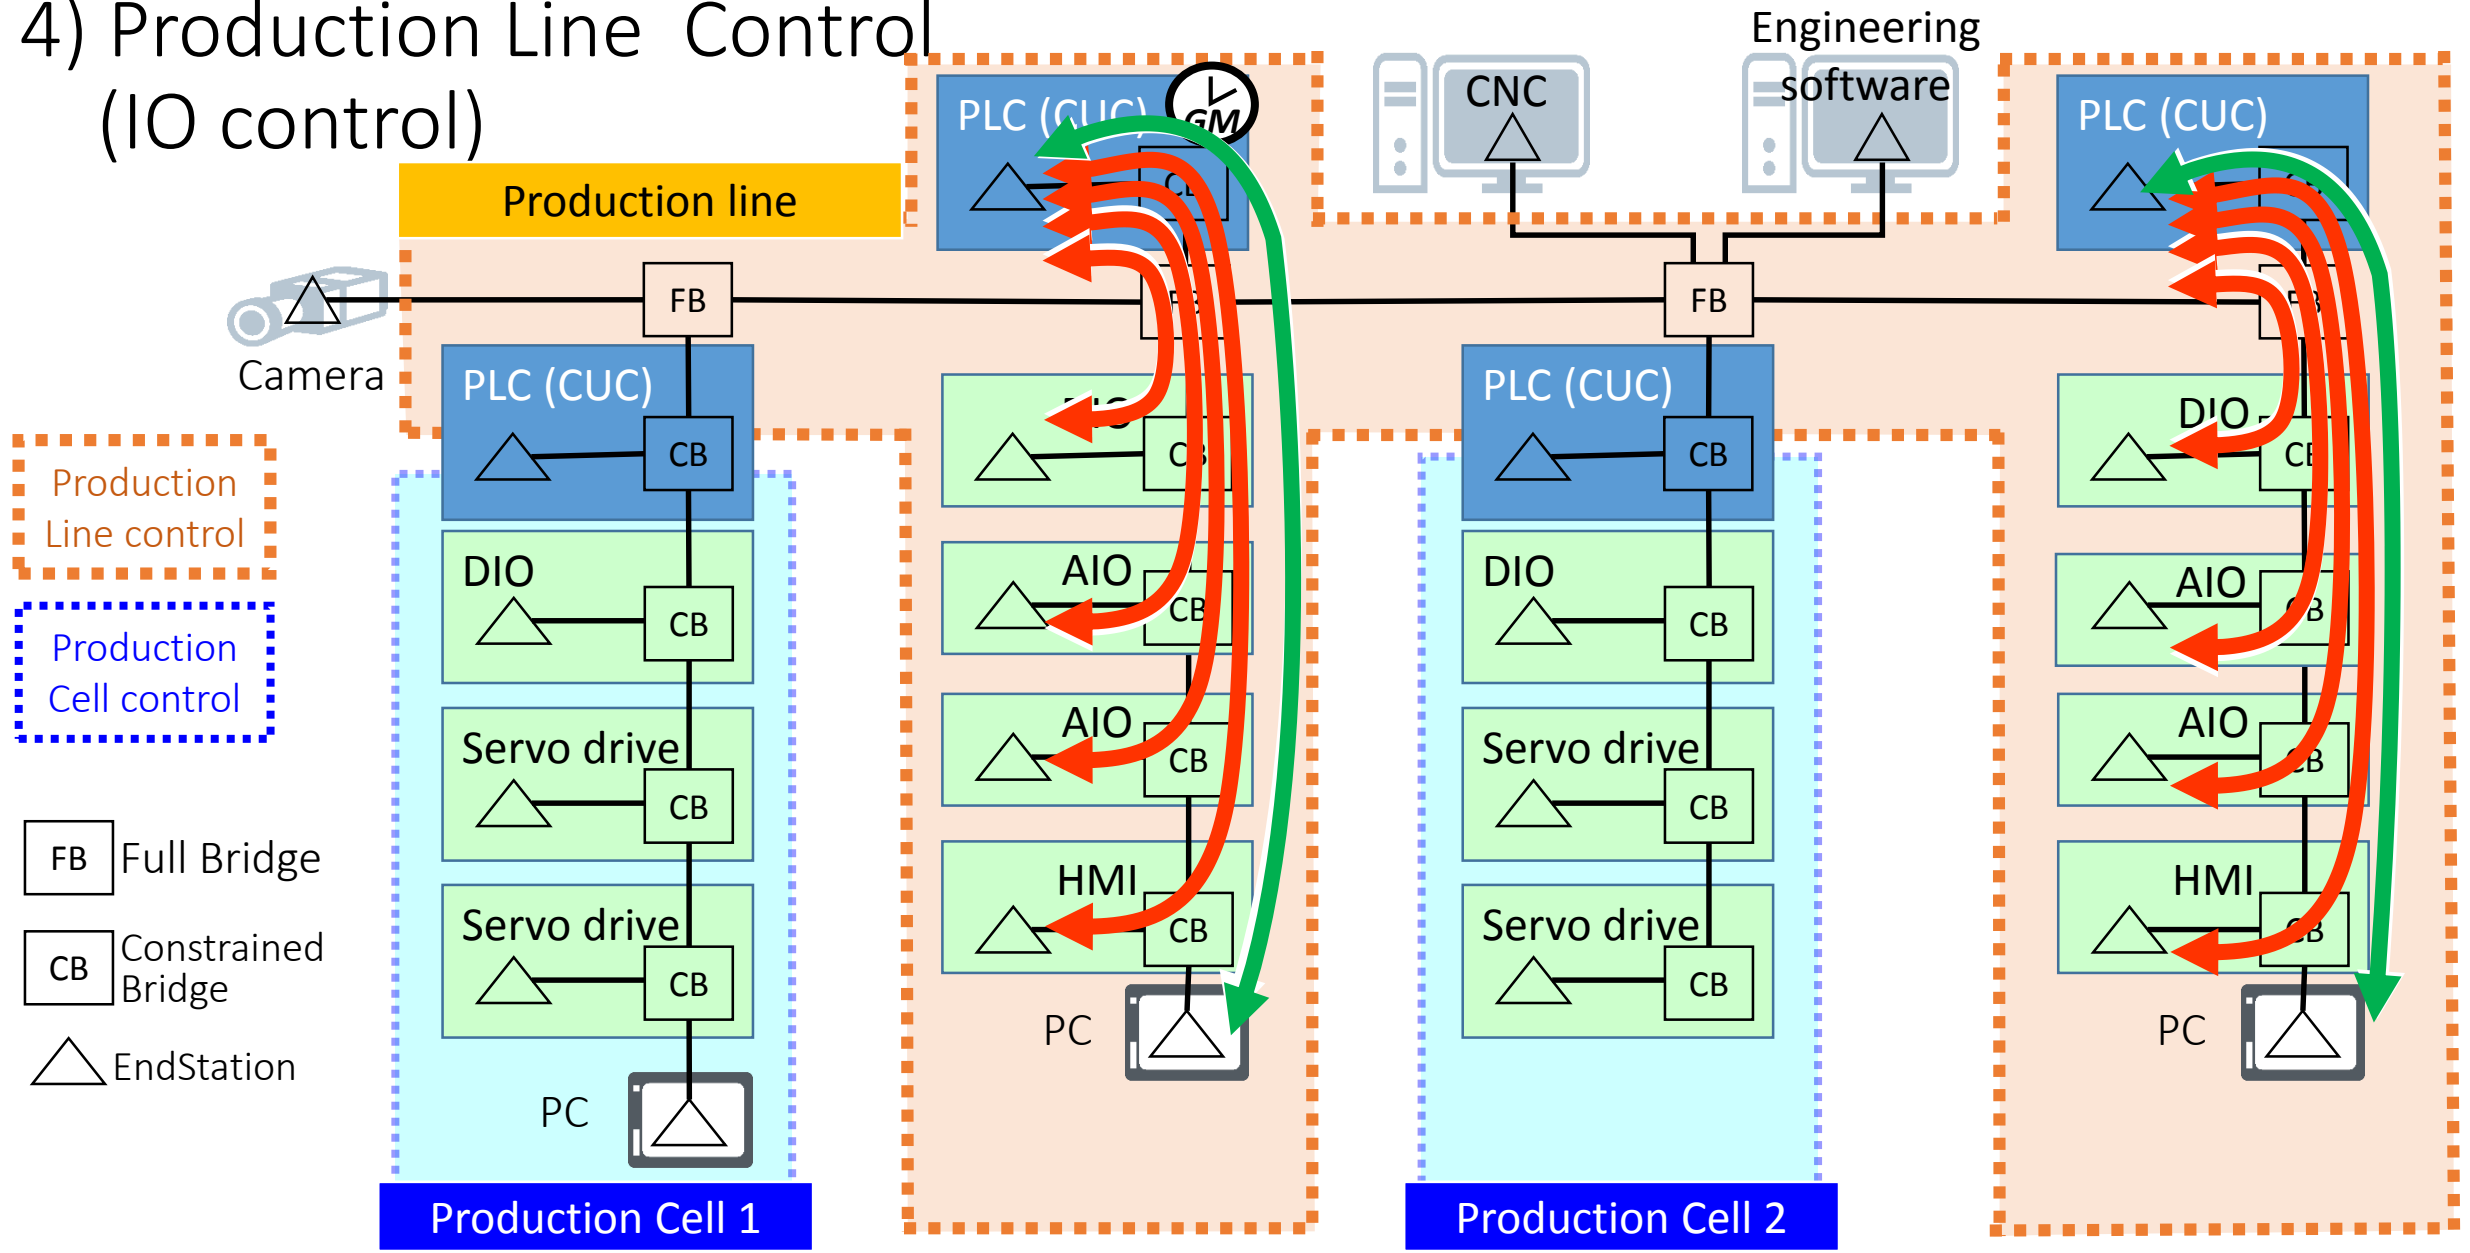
4) Production Line Control (IO control)

Production line

Engineering software

CNC

PLC (CUC)

GM

CB

FB

FB

FB

FB

Camera

PLC (CUC)

CB

PLC (CUC)

CB

Production Line control

Production Cell control

DIO

CB

DIO

CB

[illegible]

CB

DIO

CB

AIO

CB

AIO

CB

Servo drive

CB

AIO

CB

AIO

CB

Servo drive

CB

HMI

CB

HMI

CB

Servo drive

CB

Servo drive

CB

FB Full Bridge

CB Constrained Bridge

EndStation

PC

PC

PC

Production Cell 1

Production Cell 2